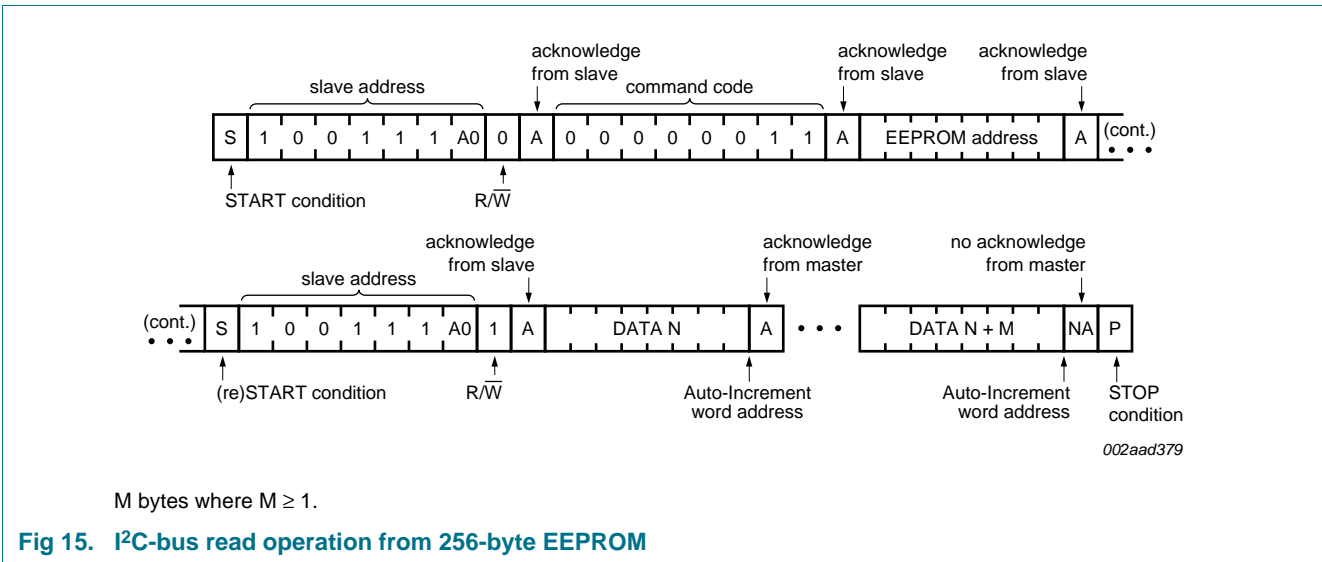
slave address

acknowledge from slave

command code

acknowledge from slave

acknowledge from slave

| S | 1 | 0 | 0 | 1 | 1 | 1 | A0 | 0 | A | 0 | 0 | 0 | 0 | 0 | 0 | 1 | 1 | A | EEPROM address | A | (cont.) |
|---|---|---|---|---|---|---|---|---|---|---|---|---|---|---|---|---|---|---|---|---|---|

START condition

$R/\overline{W}$

slave address

acknowledge from slave

acknowledge from master

no acknowledge from master

| (cont.) | S | 1 | 0 | 0 | 1 | 1 | 1 | A0 | 1 | A | DATA N | A | • • • | DATA N + M | NA | P |
|---|---|---|---|---|---|---|---|---|---|---|---|---|---|---|---|---|

(re)START condition

$R/\overline{W}$

Auto-Increment word address

Auto-Increment word address

STOP condition

002aad379

M bytes where M ≥ 1.

Fig 15. I$^2$C-bus read operation from 256-byte EEPROM